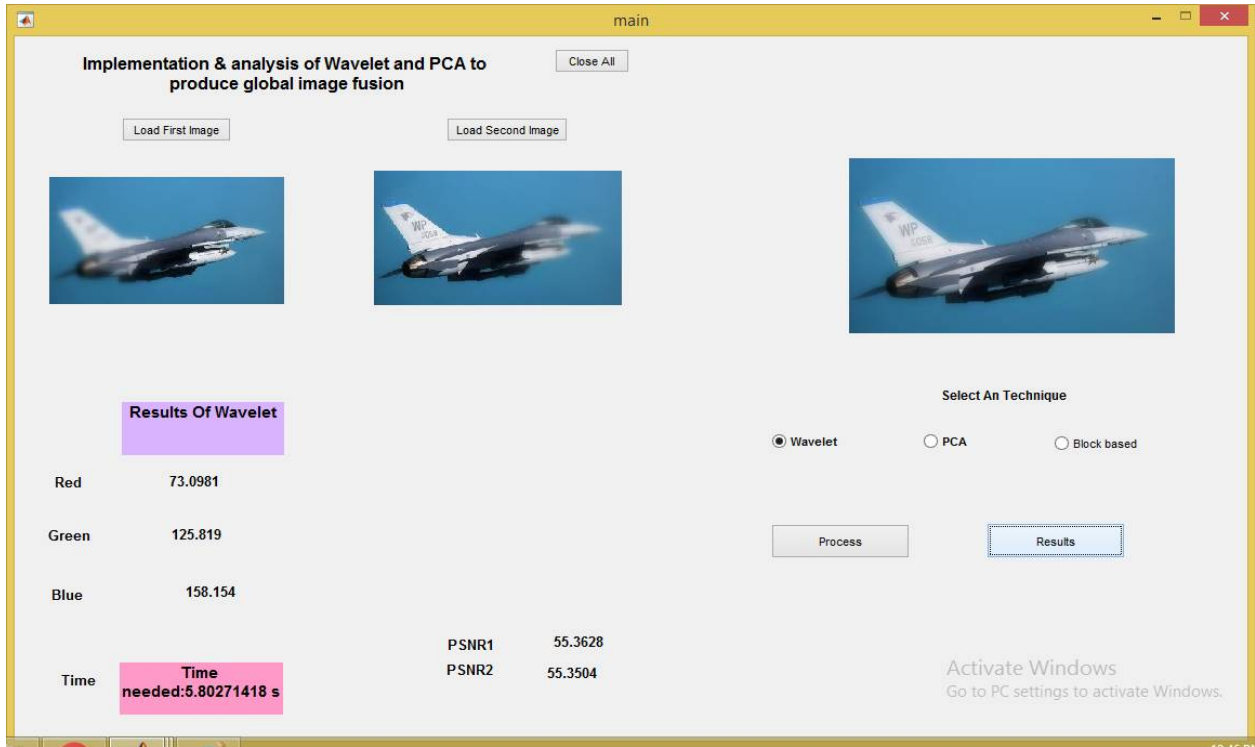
main

Implementation & analysis of Wavelet and PCA to produce global image fusion

Close All

Load First Image

Load Second Image

WP

Results Of Wavelet

Select An Technique

Wavelet

PCA

Block based

Red 73.0981

Green 125.819

Process

Results

Blue 158.154

PSNR1 55.3628

PSNR2 55.3504

Time

Time needed:5.80271418 s

Activate Windows
Go to PC settings to activate Windows.